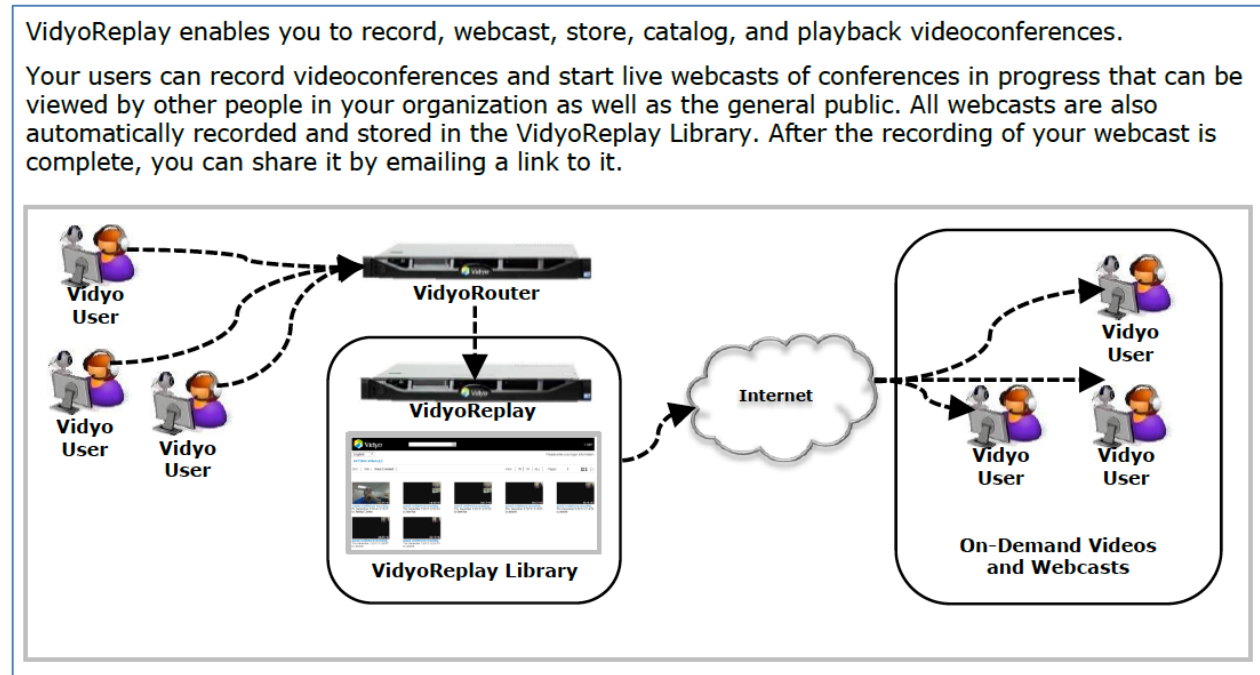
VidyoReplay enables you to record, webcast, store, catalog, and playback videoconferences.

Your users can record videoconferences and start live webcasts of conferences in progress that can be viewed by other people in your organization as well as the general public. All webcasts are also automatically recorded and stored in the VidyoReplay Library. After the recording of your webcast is complete, you can share it by emailing a link to it.

Vidyo User

Vidyo User

Vidyo User

VidyoRouter

VidyoReplay

VidyoReplay Library

Internet

Vidyo User

Vidyo User

Vidyo User

Vidyo User

On-Demand Videos and Webcasts